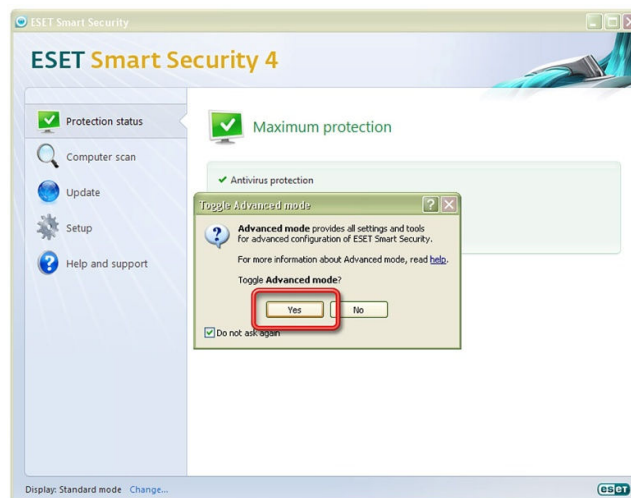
ESET Smart Security

ESET Smart Security 4

Protection status

Computer scan

Update

Setup

Help and support

Maximum protection

✔ Antivirus protection

Toggle Advanced mode

Advanced mode provides all settings and tools for advanced configuration of ESET Smart Security.

For more information about Advanced mode, read help.

Toggle Advanced mode?

Yes

No

Do not ask again

Display: Standard mode Change...

eset